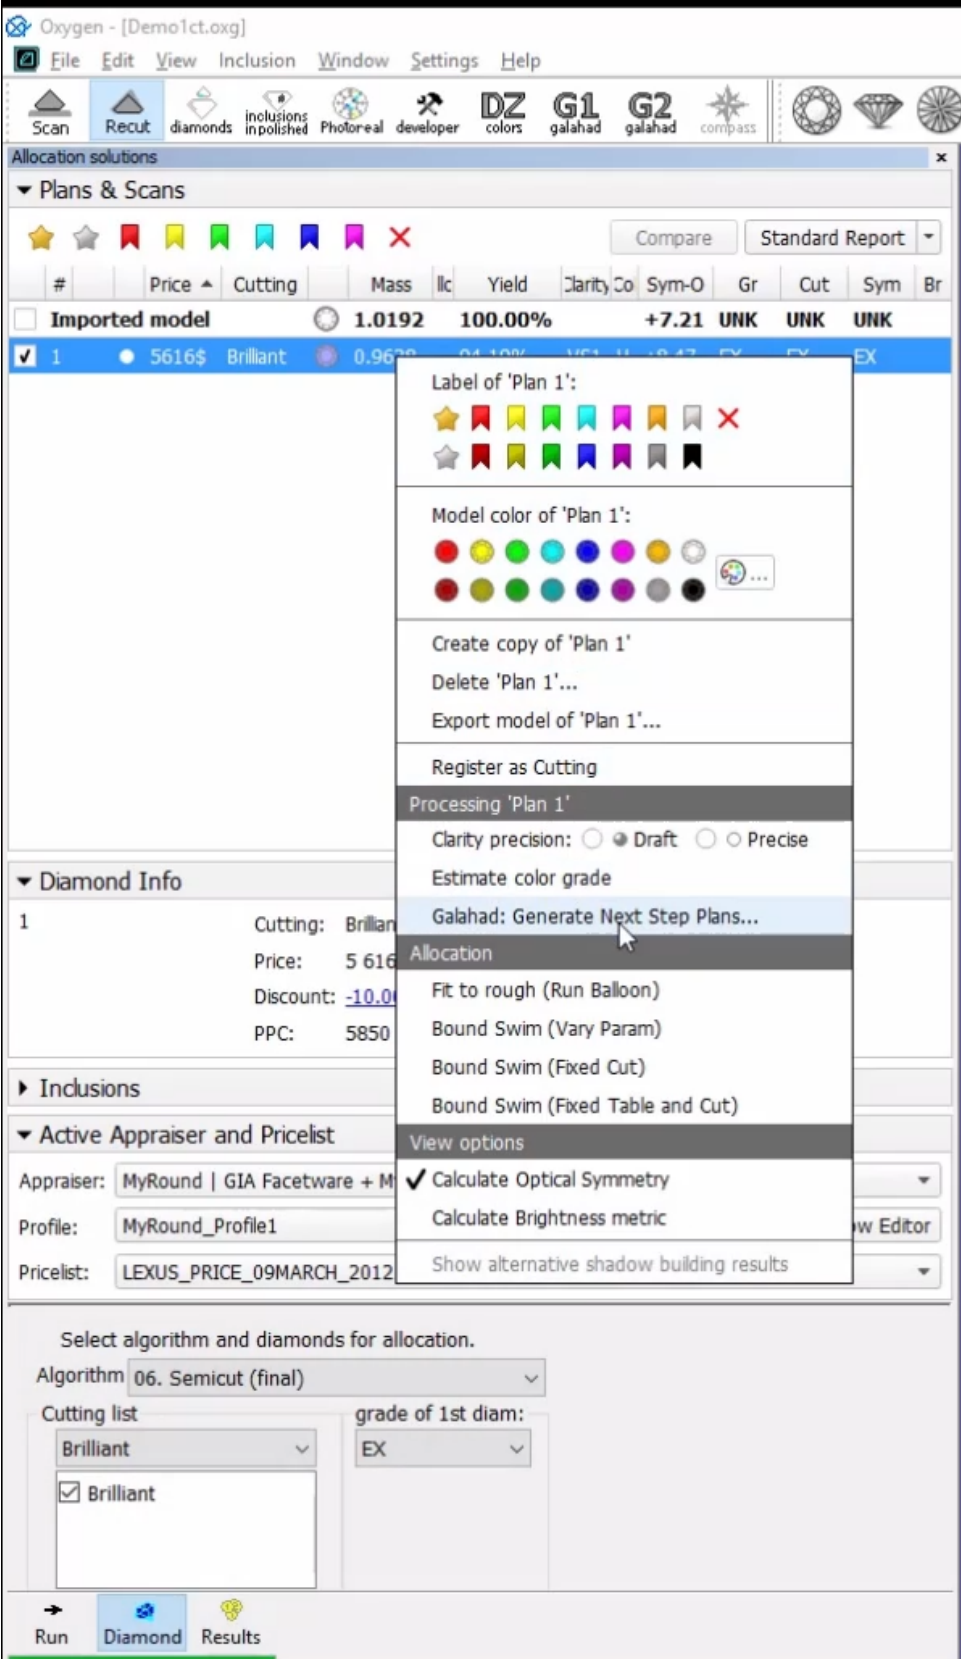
Oxygen - [Demo1ct.oxg]

File Edit View Inclusion Window Settings Help

Scan Recut diamonds inclusions in polished Photoreal developer DZ colors G1 galahad G2 galahad compass

Allocation solutions

Plans & Scans

Compare Standard Report

| # | Price | Cutting | Mass | Ilc | Yield | Clarity | Co | Sym-O | Gr | Cut | Sym | Br |
|---|---|---|---|---|---|---|---|---|---|---|---|---|
| Imported model | | | 1.0192 | | 100.00% | | | +7.21 | UNK | UNK | UNK | |
| 1 | 5616$ | Brilliant | 0.96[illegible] | | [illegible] | | | | | | EX | |

Label of 'Plan 1':

Model color of 'Plan 1':

...

Create copy of 'Plan 1'
Delete 'Plan 1'...
Export model of 'Plan 1'...

Register as Cutting

Processing 'Plan 1'

Clarity precision: Draft Precise
Estimate color grade
Galahad: Generate Next Step Plans...

Allocation

Fit to rough (Run Balloon)
Bound Swim (Vary Param)
Bound Swim (Fixed Cut)
Bound Swim (Fixed Table and Cut)

View options

✓ Calculate Optical Symmetry
Calculate Brightness metric

Show alternative shadow building results

Diamond Info

1

Cutting: Brillian
Price: 5 616
Discount: -10.0
PPC: 5850

Inclusions

Active Appraiser and Pricelist

Appraiser: MyRound | GIA Facetware + M
Profile: MyRound_Profile1 w Editor
Pricelist: LEXUS_PRICE_09MARCH_2012

Select algorithm and diamonds for allocation.

Algorithm 06. Semicut (final)

Cutting list
Brilliant
Brilliant

grade of 1st diam:
EX

Run Diamond Results